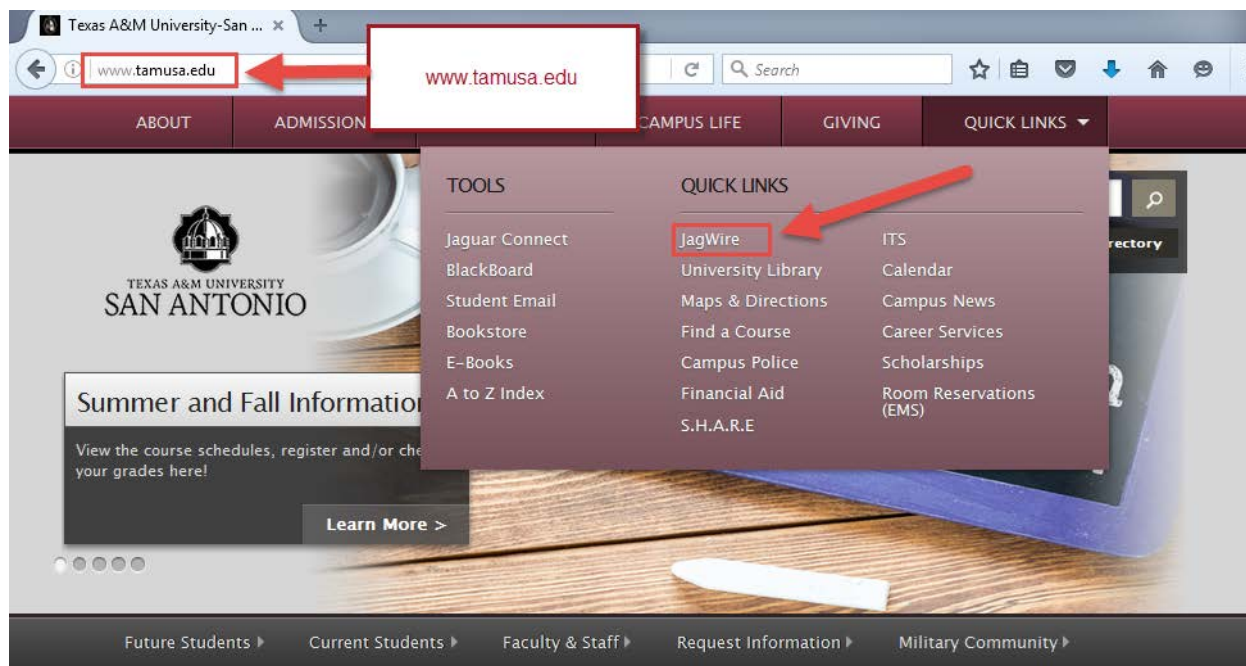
Texas A&M University-San ... ×

www.tamusa.edu

www.tamusa.edu

Search

ABOUT

ADMISSION

CAMPUS LIFE

GIVING

QUICK LINKS

TOOLS

Jaguar Connect

BlackBoard

Student Email

Bookstore

E-Books

A to Z Index

QUICK LINKS

JagWire

University Library

Maps & Directions

Find a Course

Campus Police

Financial Aid

S.H.A.R.E

ITS

Calendar

Campus News

Career Services

Scholarships

Room Reservations (EMS)

rectory

TEXAS A&M UNIVERSITY
SAN ANTONIO

Summer and Fall Informatio

View the course schedules, register and/or che your grades here!

Learn More >

Future Students

Current Students

Faculty & Staff

Request Information

Military Community